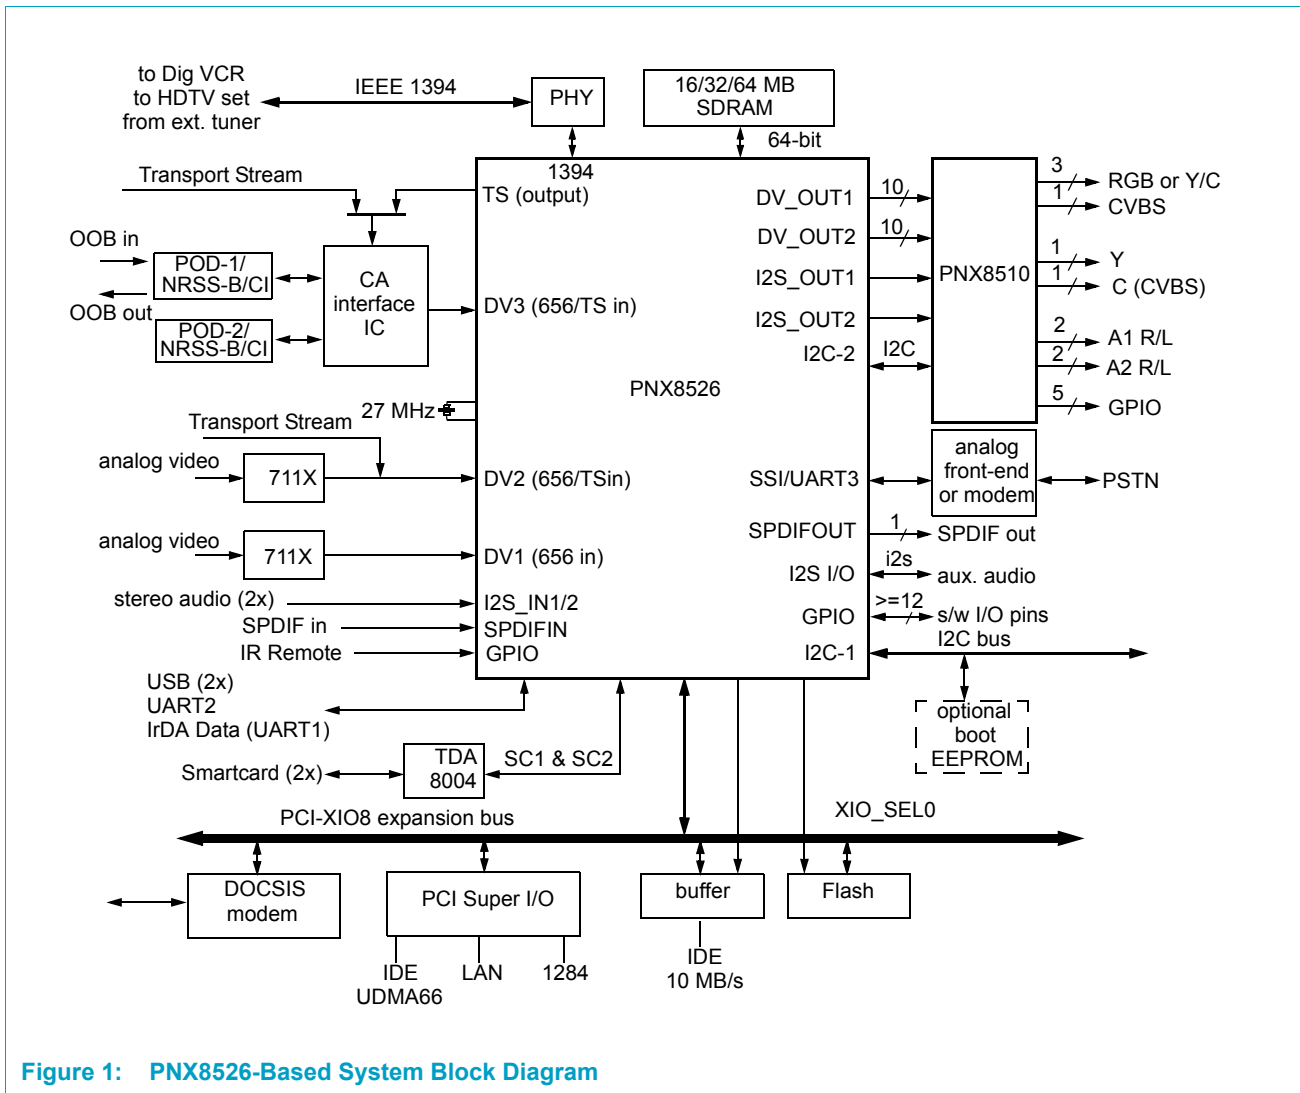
to Dig VCR
to HDTV set
from ext. tuner

IEEE 1394

PHY

16/32/64 MB
SDRAM

64-bit

1394

Transport Stream

TS (output)

OOB in

POD-1/
NRSS-B/CI

OOB out

POD-2/
NRSS-B/CI

CA
interface
IC

DV3 (656/TS in)

DV_OUT1
DV_OUT2
I2S_OUT1
I2S_OUT2
I2C-2

10
10
I2C

PNX8510

3
1
RGB or Y/C
CVBS
1
1
Y
C (CVBS)
2
A1 R/L
2
A2 R/L
5
GPIO

PNX8526

27 MHz

Transport Stream

analog video

711X

DV2 (656/TSin)

SSI/UART3

analog
front-end
or modem

PSTN

SPDIFOUT

1
SPDIF out

analog video

711X

DV1 (656 in)

I2S I/O

i2s
aux. audio

stereo audio (2x)
SPDIF in
IR Remote

I2S_IN1/2
SPDIFIN
GPIO

GPIO
I2C-1

>=12
s/w I/O pins
I2C bus

optional
boot
EEPROM

USB (2x)
UART2
IrDA Data (UART1)

Smartcard (2x)

TDA
8004

SC1 & SC2

PCI-XIO8 expansion bus

XIO_SEL0

DOCSIS
modem

PCI Super I/O

IDE
UDMA66
LAN
1284

buffer

IDE
10 MB/s

Flash

Figure 1: PNX8526-Based System Block Diagram